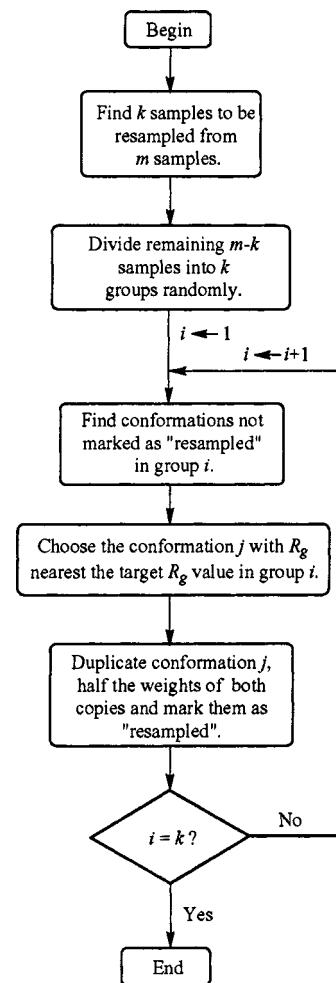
Begin

Find $k$ samples to be resampled from $m$ samples.

Divide remaining $m$-$k$ samples into $k$ groups randomly.

$i \leftarrow 1$

$i \leftarrow i+1$

Find conformations not marked as "resampled" in group $i$.

Choose the conformation $j$ with $R_g$ nearest the target $R_g$ value in group $i$.

Duplicate conformation $j$, half the weights of both copies and mark them as "resampled".

$i = k$ ?

No

Yes

End